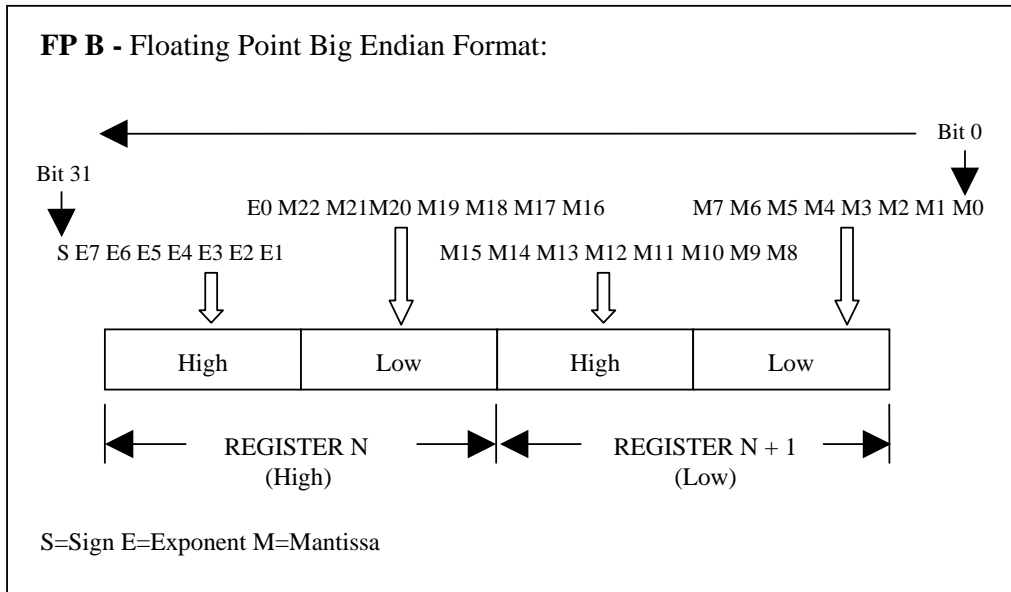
**FP B -** Floating Point Big Endian Format:

Bit 0

Bit 31

E0 M22 M21M20 M19 M18 M17 M16

M7 M6 M5 M4 M3 M2 M1 M0

S E7 E6 E5 E4 E3 E2 E1

M15 M14 M13 M12 M11 M10 M9 M8

| High | Low | High | Low |
|---|---|---|---|

REGISTER N (High)

REGISTER N + 1 (Low)

S=Sign E=Exponent M=Mantissa